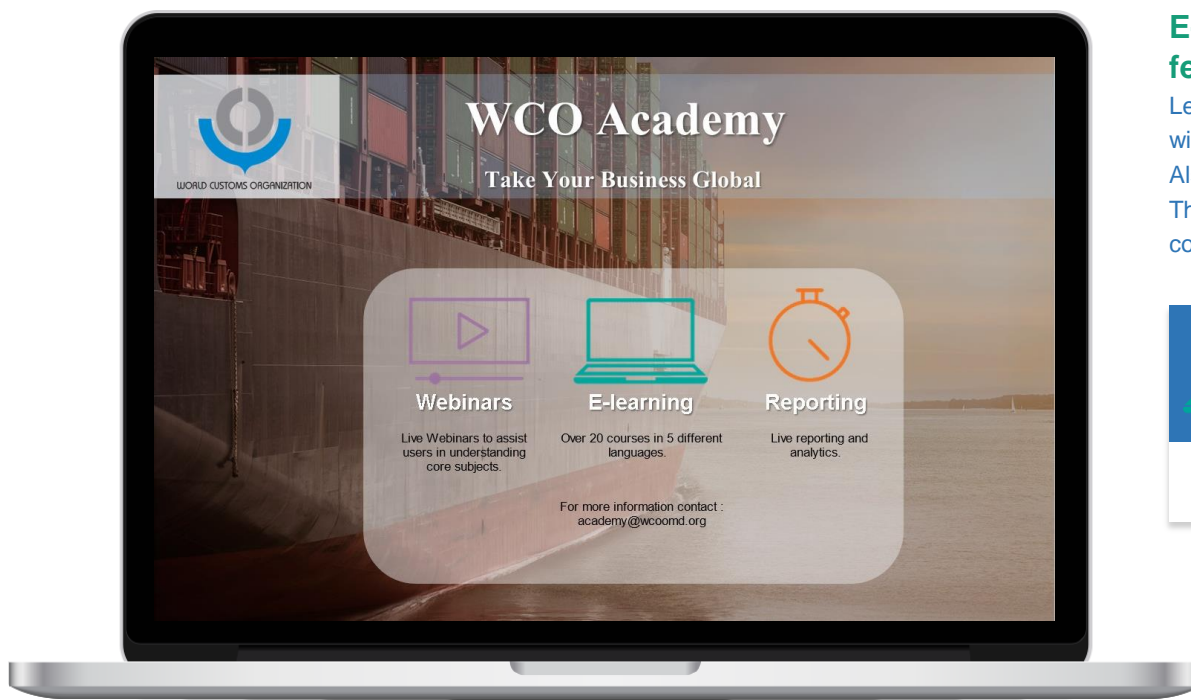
WORLD CUSTOMS ORGANIZATION

WCO Academy

Take Your Business Global

Webinars

Live Webinars to assist users in understanding core subjects.

E-learning

Over 20 courses in 5 different languages.

Reporting

Live reporting and analytics.

For more information contact : academy@wcoomd.org

E
fe
Le
wi
Al
Th
co